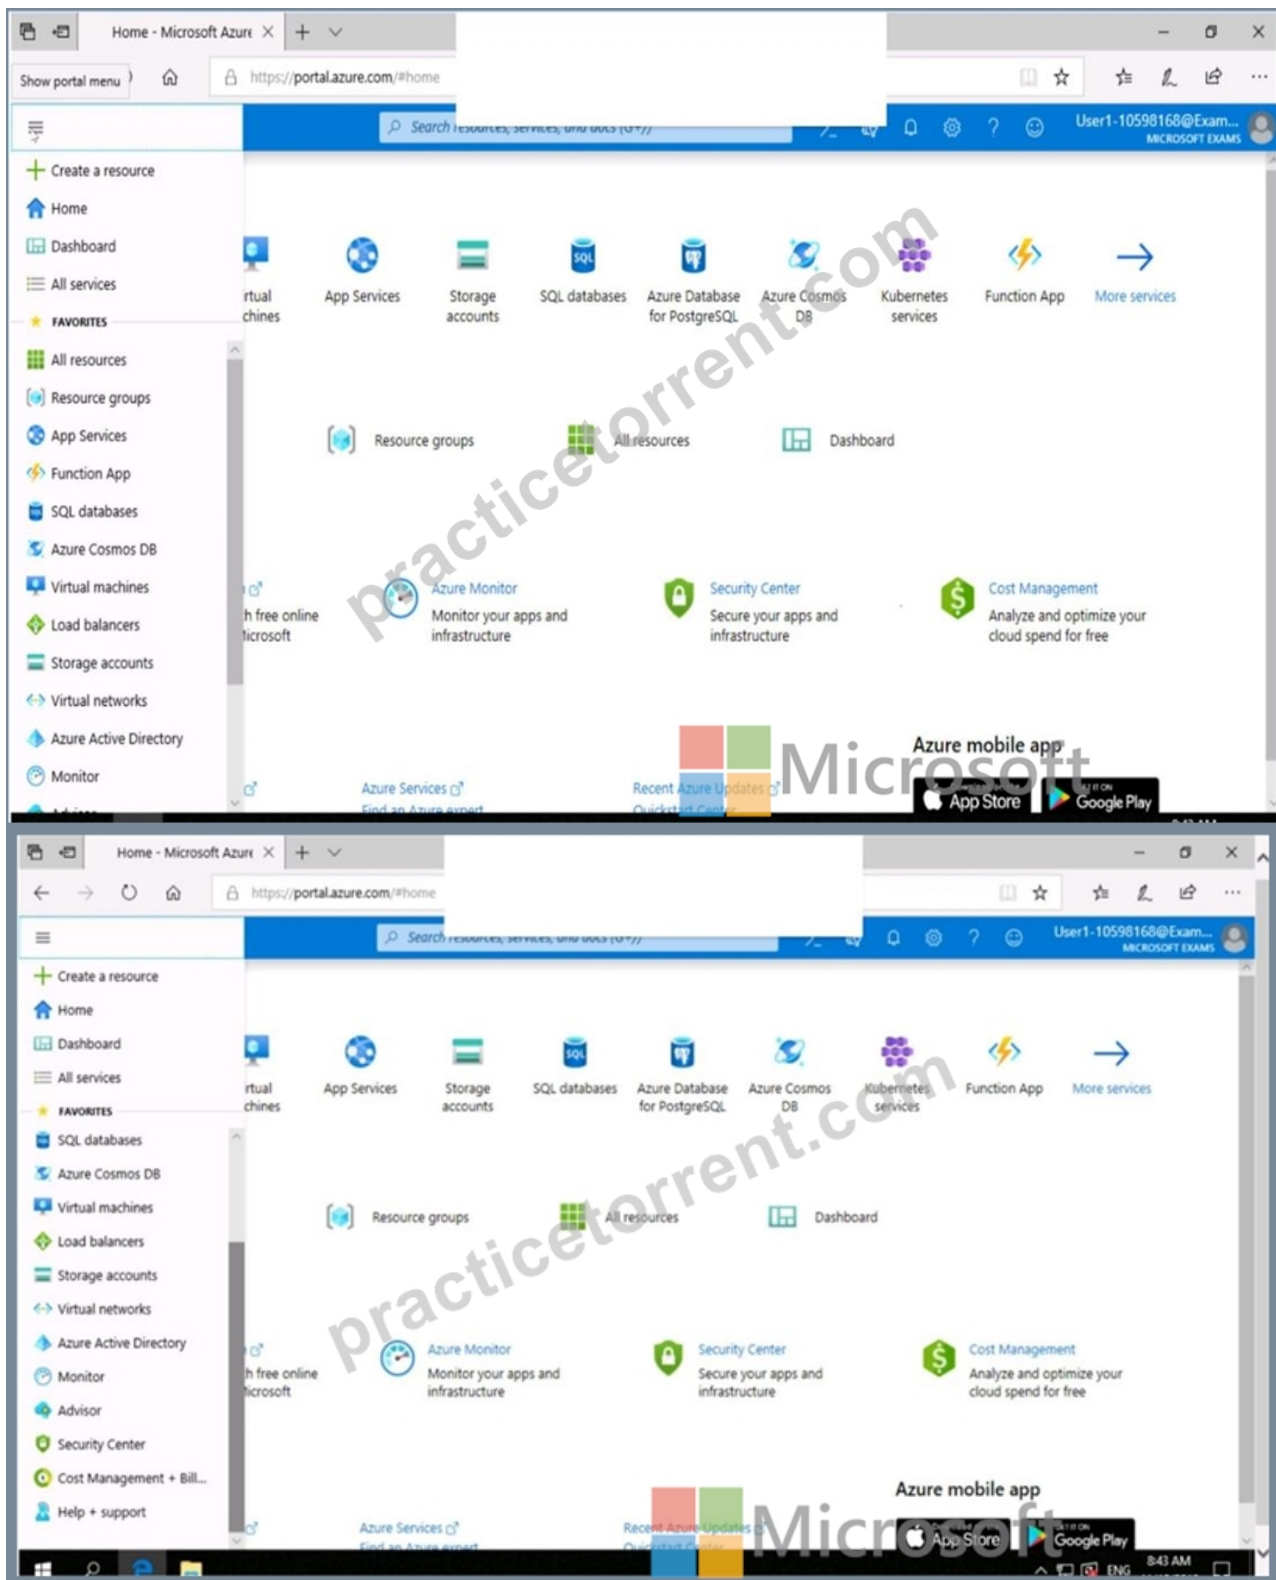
Home - Microsoft Azure
Show portal menu
https://portal.azure.com/#home
Search resources, services, and docs (G+/)
User1-10598168@Exam... MICROSOFT EXAMS

Create a resource
Home
Dashboard
All services
FAVORITES
All resources
Resource groups
App Services
Function App
SQL databases
Azure Cosmos DB
Virtual machines
Load balancers
Storage accounts
Virtual networks
Azure Active Directory
Monitor

rtual chines
App Services
Storage accounts
SQL databases
Azure Database for PostgreSQL
Azure Cosmos DB
Kubernetes services
Function App
More services

Resource groups
All resources
Dashboard

h free online licrosoft
Azure Monitor
Monitor your apps and infrastructure
Security Center
Secure your apps and infrastructure
Cost Management
Analyze and optimize your cloud spend for free

Azure Services
Find an Azure expert
Recent Azure Updates
Quickstart Center
Azure mobile app
App Store
Google Play
practicetorrent.com
Microsoft

Home - Microsoft Azure
https://portal.azure.com/#home
Search resources, services, and docs (G+/)
User1-10598168@Exam... MICROSOFT EXAMS

Create a resource
Home
Dashboard
All services
FAVORITES
SQL databases
Azure Cosmos DB
Virtual machines
Load balancers
Storage accounts
Virtual networks
Azure Active Directory
Monitor
Advisor
Security Center
Cost Management + Bill...
Help + support

rtual chines
App Services
Storage accounts
SQL databases
Azure Database for PostgreSQL
Azure Cosmos DB
Kubernetes services
Function App
More services

Resource groups
All resources
Dashboard

h free online licrosoft
Azure Monitor
Monitor your apps and infrastructure
Security Center
Secure your apps and infrastructure
Cost Management
Analyze and optimize your cloud spend for free

Azure Services
Find an Azure expert
Recent Azure Updates
Quickstart Center
Azure mobile app
App Store
Google Play
practicetorrent.com
Microsoft
ENG
8:43 AM